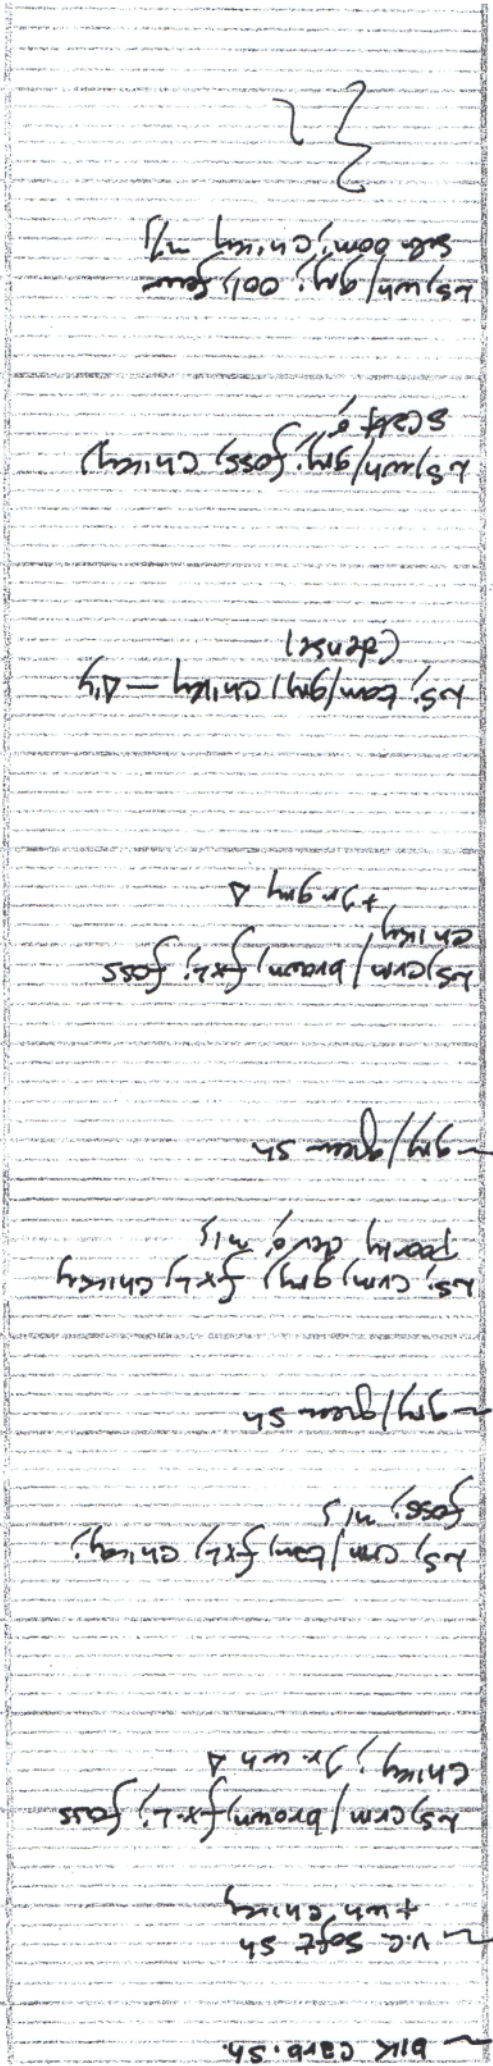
~ blk carb. sh.

~ v.c soft sh
+wh chunky

rs/crm/brown/fx.r; foss
chunky; 3x wh Δ

rs; crm/brwn/fx.r; chunky;
foss; m/s

~ blk/green sh

rs; crm/grn/ fx.r; chunky
poorly carb; m/s

~ blk/green sh

rs/crm/brown/fx.r; foss
chky
+ 3 grn Δ

rs; crm/grn/ chky — dis
(dense)

rs/wh/grn; foss; chunky
scaff ?

rs/wh/grn; ool; fsw
sub oom; chunky ?

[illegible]